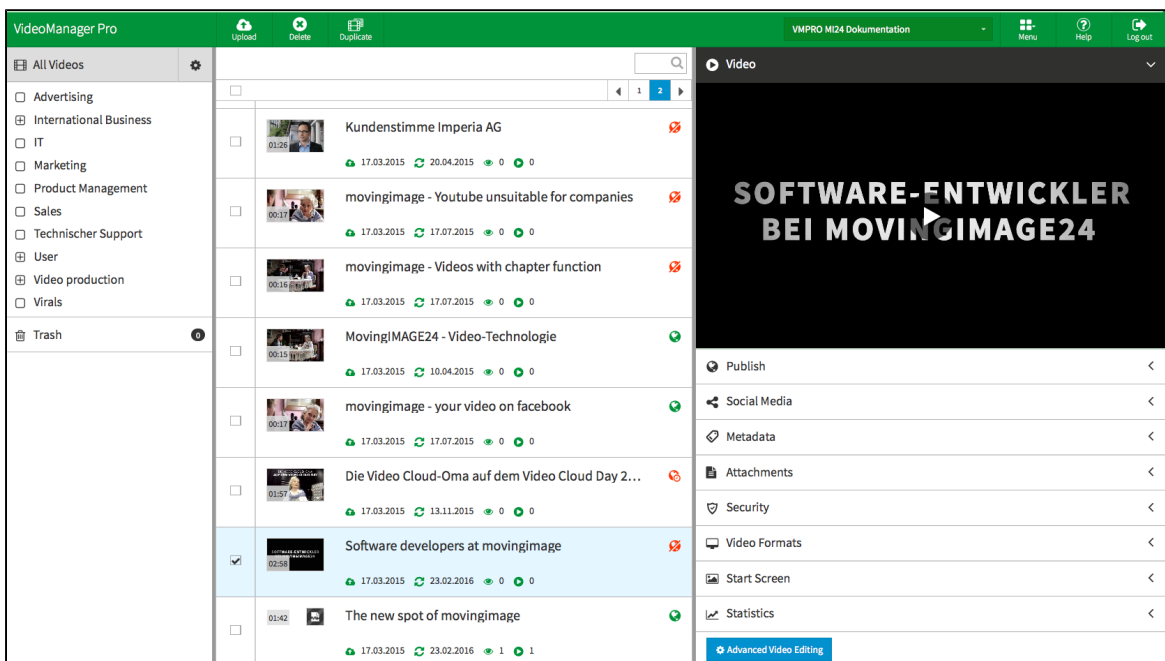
VideoManager Pro

Upload Delete Duplicate

VMPRO MI24 Dokumentation

Menu Help Log out

All Videos

Advertising
International Business
IT
Marketing
Product Management
Sales
Technischer Support
User
Video production
Virals

Trash 0

1 2

01:26 Kundenstimme Imperia AG
17.03.2015 20.04.2015 0 0

00:17 movingimage - Youtube unsuitable for companies
17.03.2015 17.07.2015 0 0

00:16 movingimage - Videos with chapter function
17.03.2015 17.07.2015 0 0

00:15 MovingIMAGE24 - Video-Technologie
17.03.2015 10.04.2015 0 0

00:17 movingimage - your video on facebook
17.03.2015 17.07.2015 0 0

01:57 Die Video Cloud-Oma auf dem Video Cloud Day 2...
17.03.2015 13.11.2015 0 0

02:58 Software developers at movingimage
17.03.2015 23.02.2016 0 0

01:42 The new spot of movingimage
17.03.2015 23.02.2016 1 1

Video

SOFTWARE-ENTWICKLER BEI MOVINGIMAGE24

Publish
Social Media
Metadata
Attachments
Security
Video Formats
Start Screen
Statistics

Advanced Video Editing